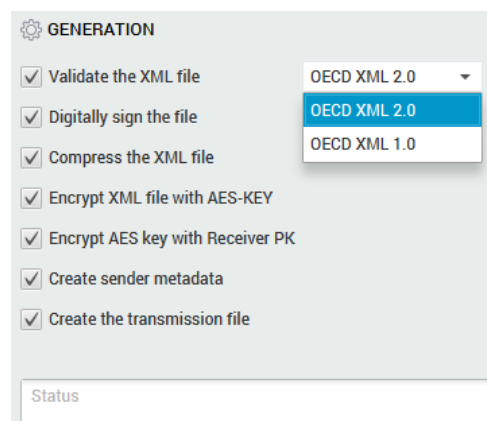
GENERATION

Validate the XML file

OECD XML 2.0

OECD XML 2.0

OECD XML 1.0

Digitally sign the file

Compress the XML file

Encrypt XML file with AES-KEY

Encrypt AES key with Receiver PK

Create sender metadata

Create the transmission file

Status